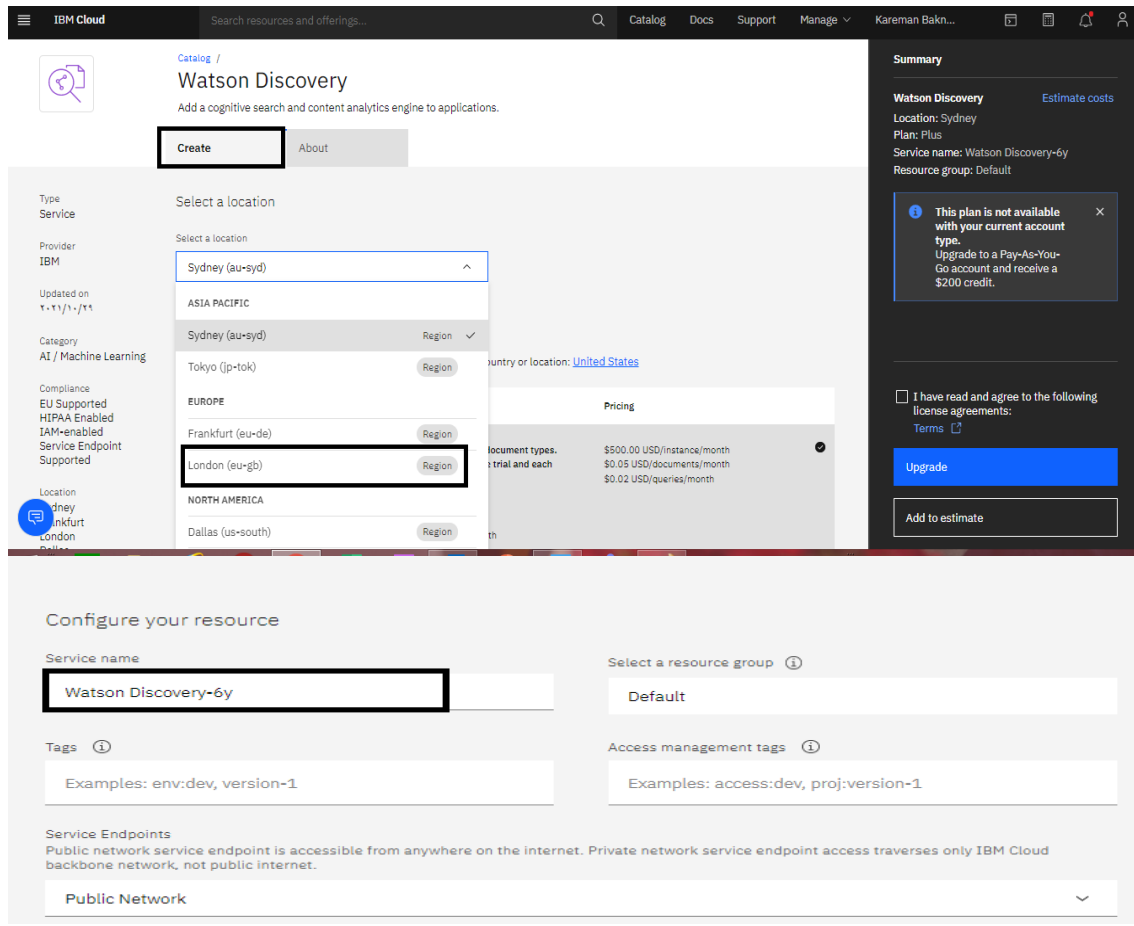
IBM Cloud
Search resources and offerings...
Catalog Docs Support Manage Kareman Bakn...

Catalog /
Watson Discovery
Add a cognitive search and content analytics engine to applications.

Create
About

Type
Service

Provider
IBM

Updated on
٢٠٢١/١٠/٢٩

Category
AI / Machine Learning

Compliance
EU Supported
HIPAA Enabled
IAM-enabled
Service Endpoint
Supported

Location
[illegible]dney
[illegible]nkfurt
London

Select a location

Select a location
Sydney (au-syd)
ASIA PACIFIC
Sydney (au-syd) Region
Tokyo (jp-tok) Region
EUROPE
Frankfurt (eu-de) Region
London (eu-gb) Region
NORTH AMERICA
Dallas (us-south) Region

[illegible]ountry or location: United States

Pricing
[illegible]document types.
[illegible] trial and each
$500.00 USD/instance/month
$0.05 USD/documents/month
$0.02 USD/queries/month
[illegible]th

Summary
Watson Discovery
Estimate costs
Location: Sydney
Plan: Plus
Service name: Watson Discovery-6y
Resource group: Default

This plan is not available with your current account type.
Upgrade to a Pay-As-You-Go account and receive a $200 credit.

I have read and agree to the following license agreements:
Terms

Upgrade
Add to estimate

Configure your resource
Service name
Watson Discovery-6y
Select a resource group
Default
Tags
Examples: env:dev, version-1
Access management tags
Examples: access:dev, proj:version-1
Service Endpoints
Public network service endpoint is accessible from anywhere on the internet. Private network service endpoint access traverses only IBM Cloud backbone network, not public internet.
Public Network